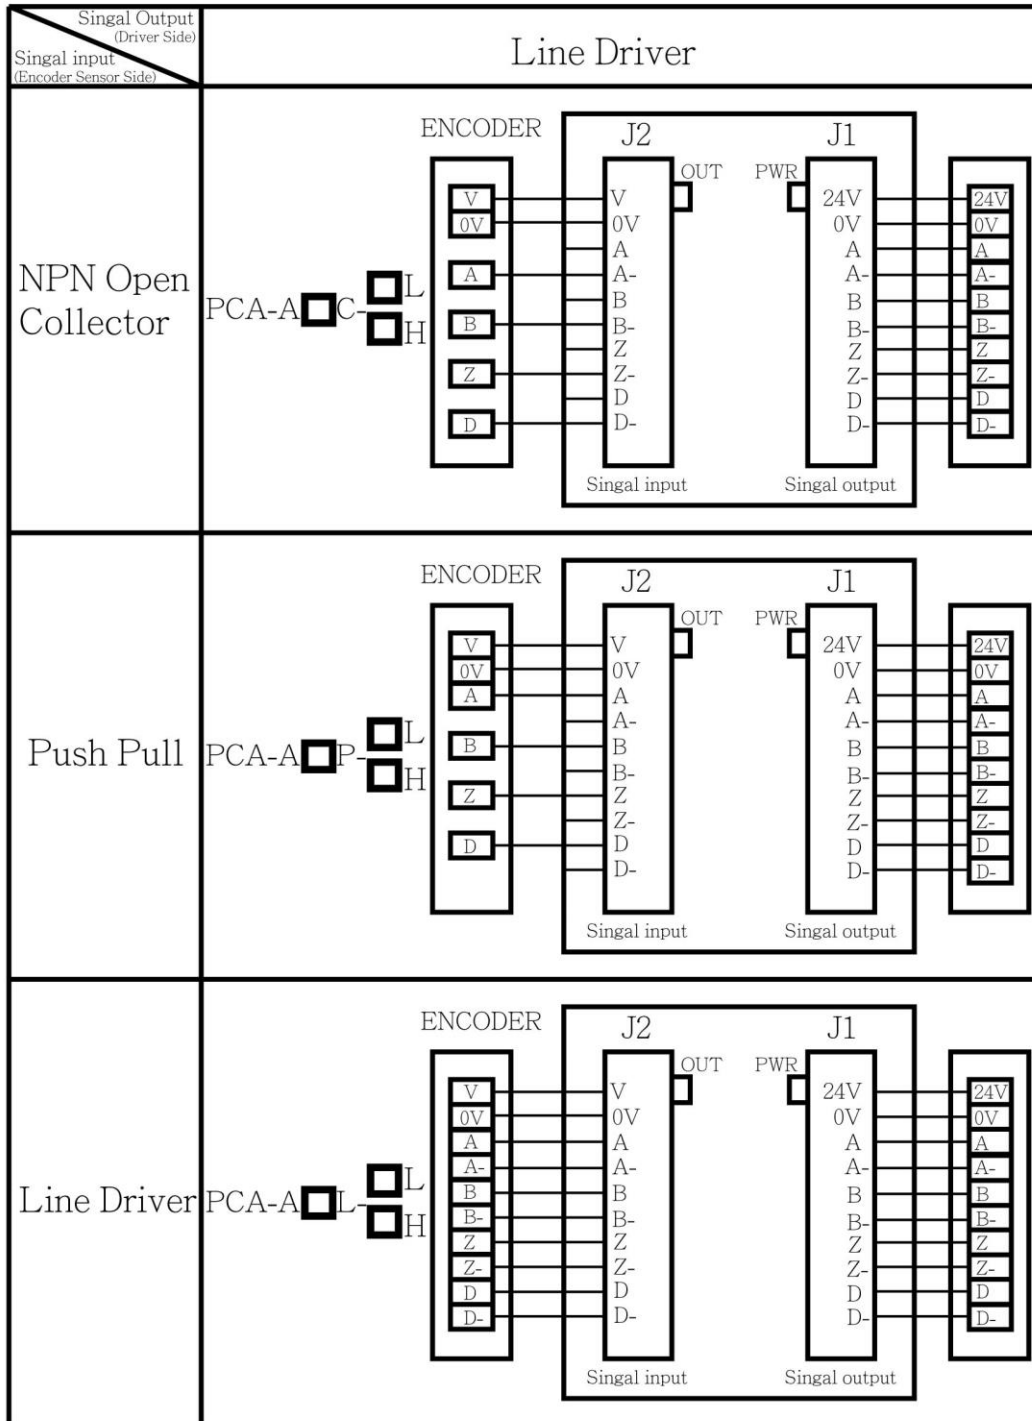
| Singal Output (Driver Side) Singal input (Encoder Sensor Side) | Line Driver |
|---|---|
| NPN Open Collector | PCA-A C- L H ENCODER V 0V A B Z D J2 OUT V 0V A A- B B- Z Z- D D- Singal input J1 PWR 24V 0V A A- B B- Z Z- D D- Singal output 24V 0V A A- B B- Z Z- D D- |
| Push Pull | PCA-A P- L H ENCODER V 0V A B Z D J2 OUT V 0V A A- B B- Z Z- D D- Singal input J1 PWR 24V 0V A A- B B- Z Z- D D- Singal output 24V 0V A A- B B- Z Z- D D- |
| Line Driver | PCA-A L- L H ENCODER V 0V A A- B B- Z Z- D D- J2 OUT V 0V A A- B B- Z Z- D D- Singal input J1 PWR 24V 0V A A- B B- Z Z- D D- Singal output 24V 0V A A- B B- Z Z- D D- |